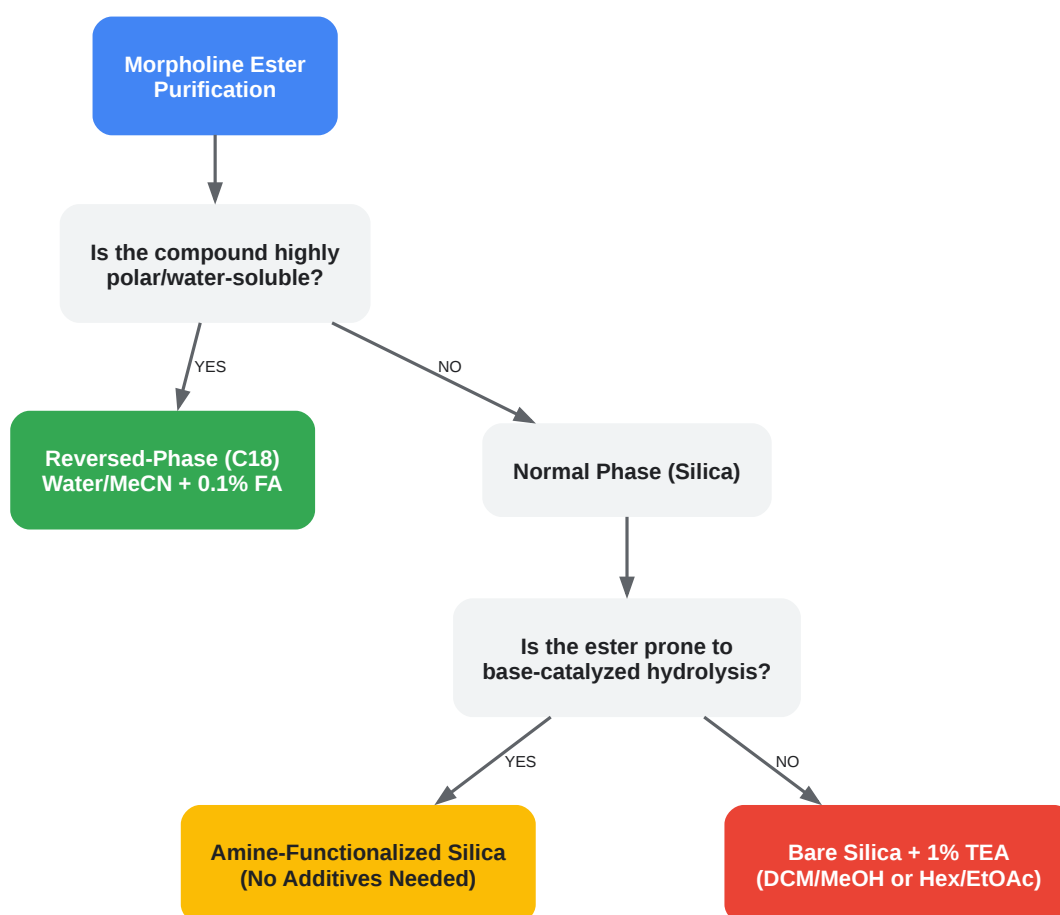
Morpholine Ester Purification

Is the compound highly polar/water-soluble?

YES

NO

Reversed-Phase (C18) Water/MeCN + 0.1% FA

Normal Phase (Silica)

Is the ester prone to base-catalyzed hydrolysis?

YES

NO

Amine-Functionalized Silica (No Additives Needed)

Bare Silica + 1% TEA (DCM/MeOH or Hex/EtOAc)